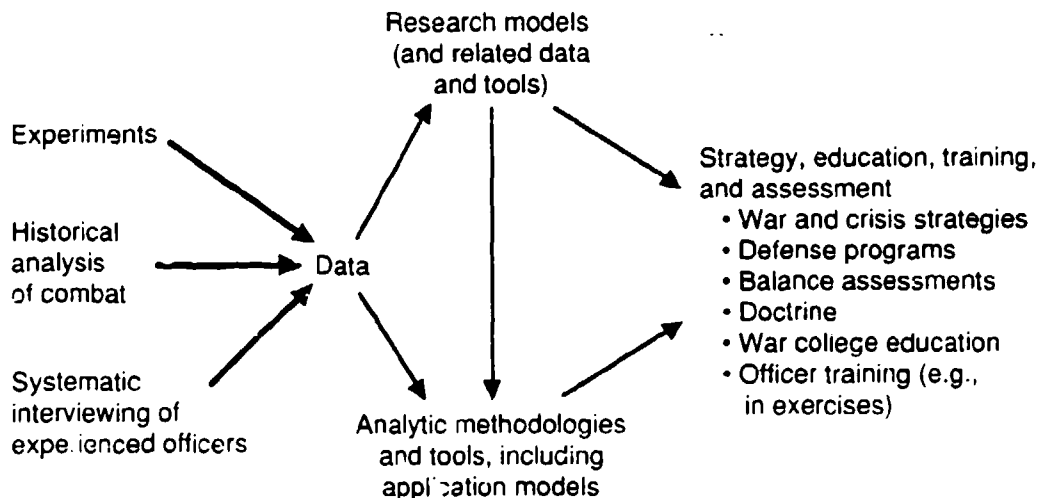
Research models (and related data and tools)

Experiments

Historical analysis of combat

Systematic interviewing of experienced officers

Data

Analytic methodologies and tools, including application models

Strategy, education, training, and assessment
• War and crisis strategies
• Defense programs
• Balance assessments
• Doctrine
• War college education
• Officer training (e.g., in exercises)